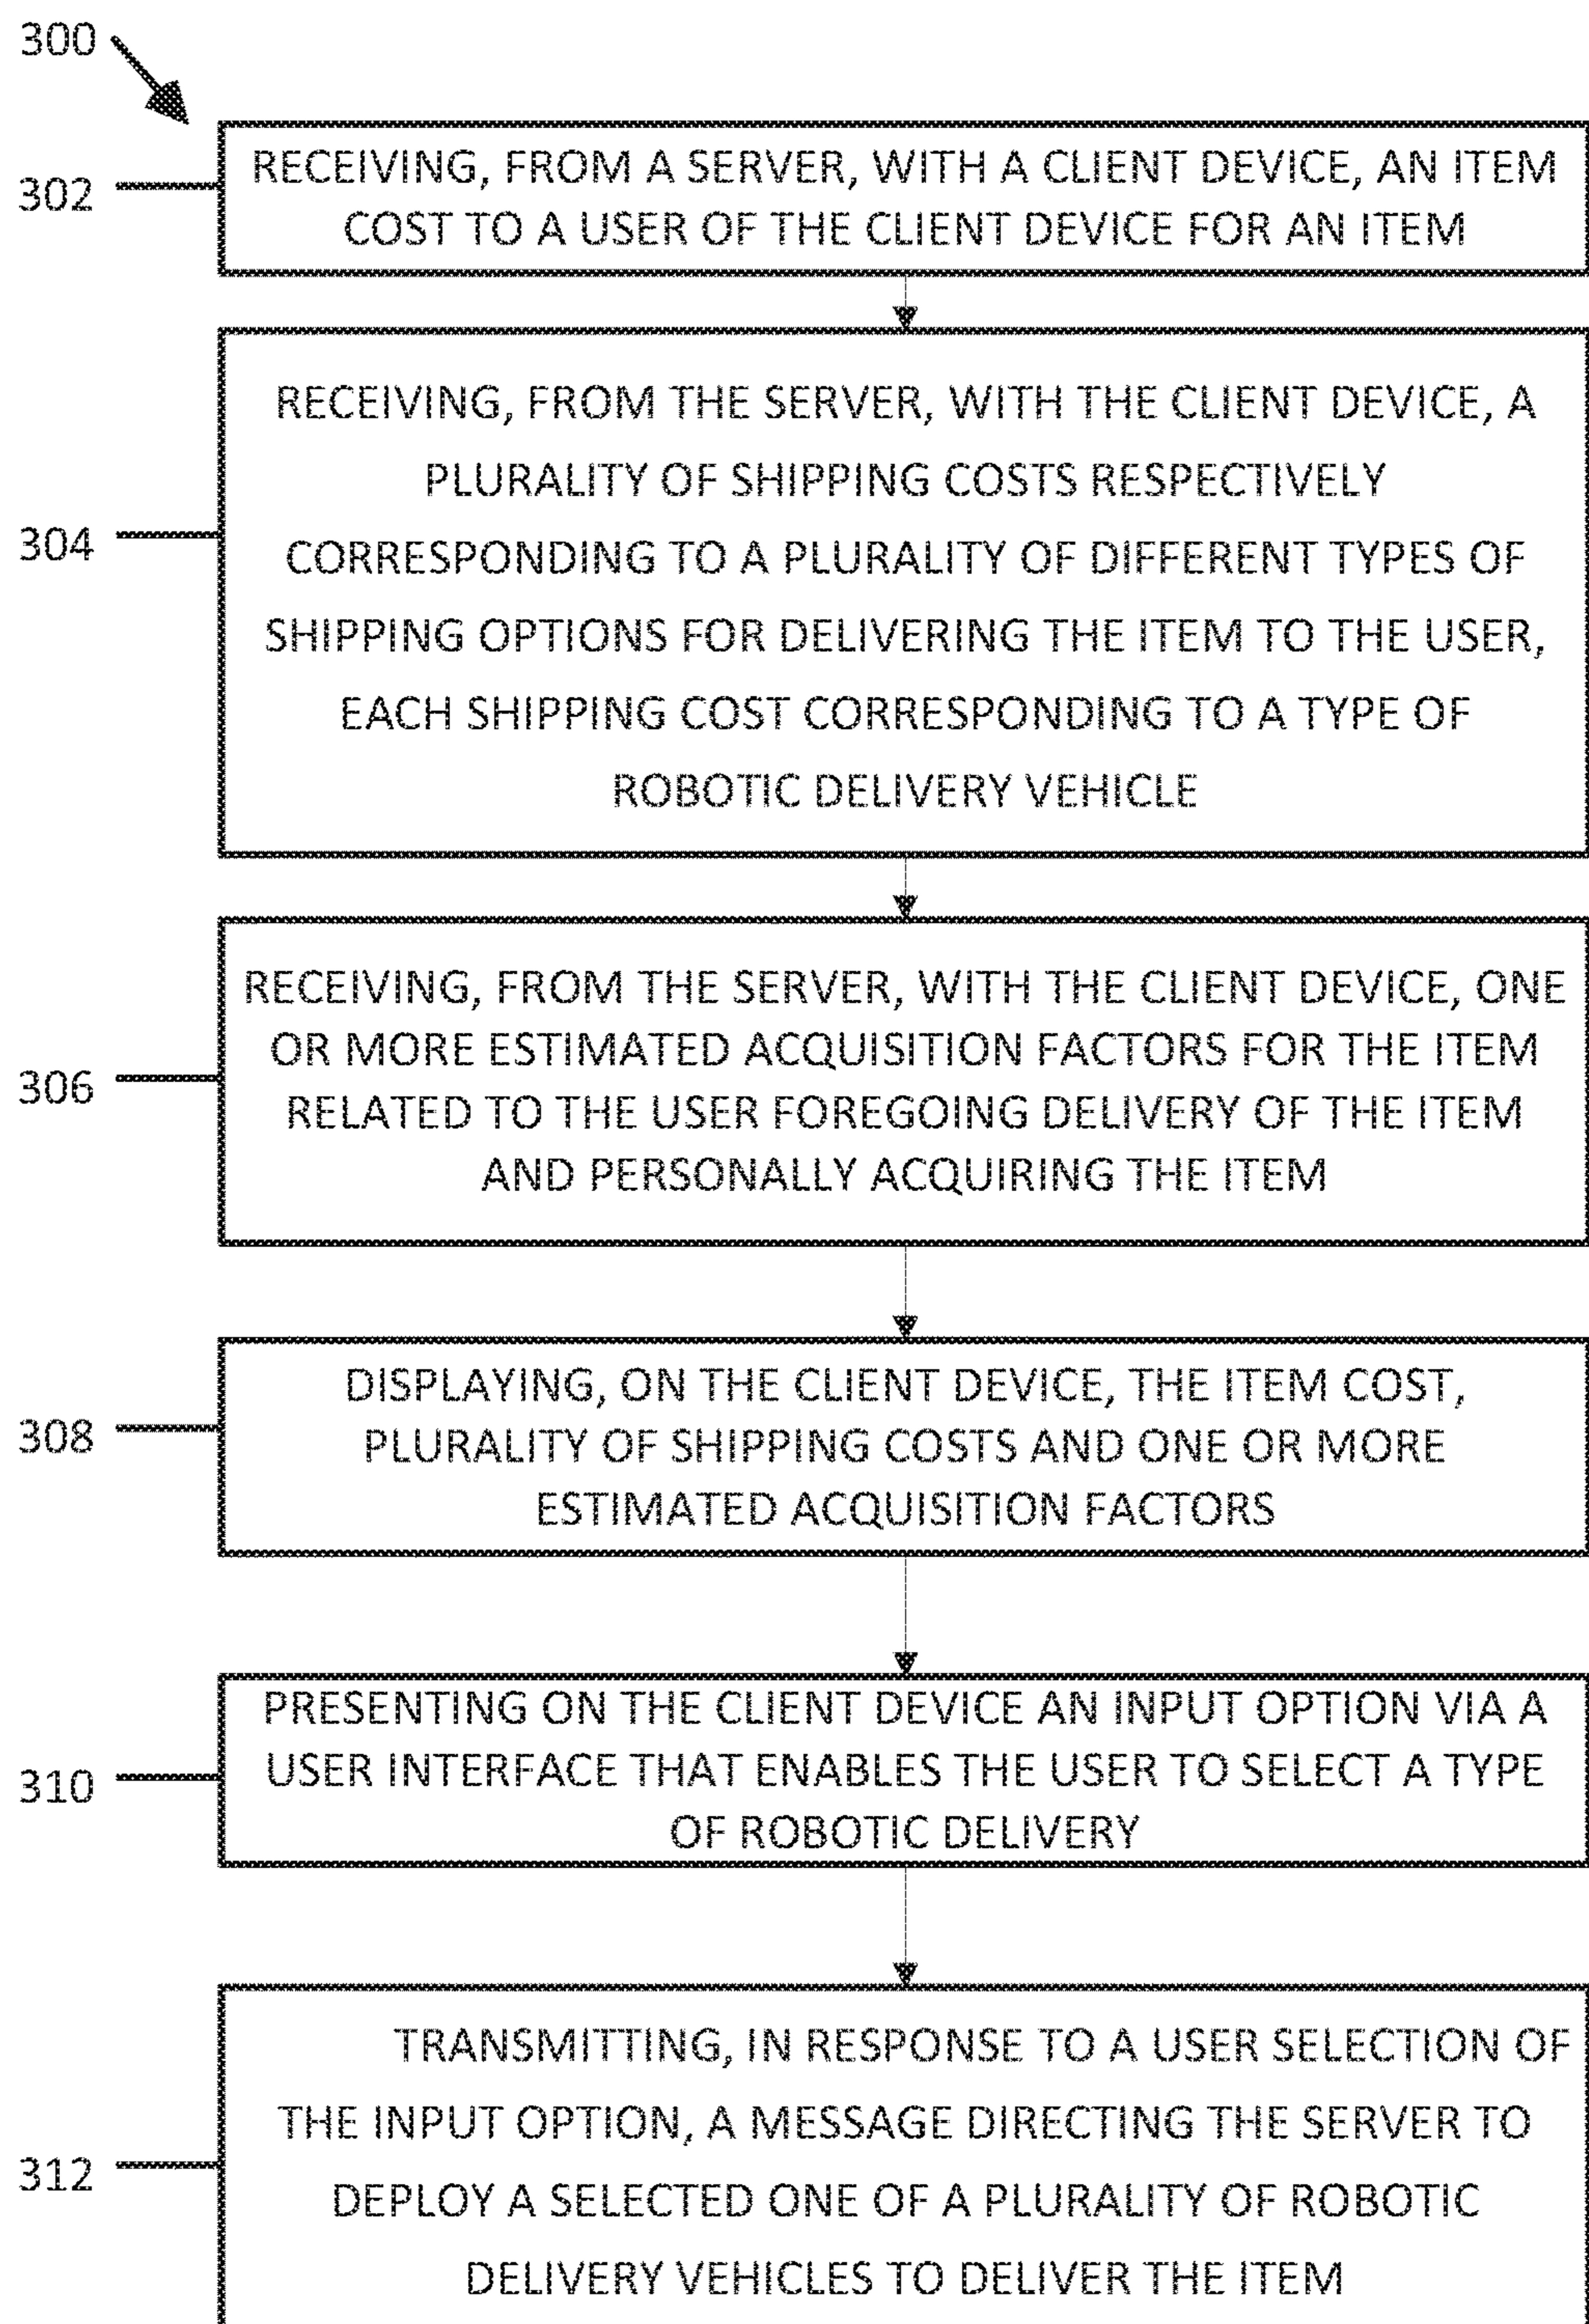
300

302 RECEIVING, FROM A SERVER, WITH A CLIENT DEVICE, AN ITEM COST TO A USER OF THE CLIENT DEVICE FOR AN ITEM

304 RECEIVING, FROM THE SERVER, WITH THE CLIENT DEVICE, A PLURALITY OF SHIPPING COSTS RESPECTIVELY CORRESPONDING TO A PLURALITY OF DIFFERENT TYPES OF SHIPPING OPTIONS FOR DELIVERING THE ITEM TO THE USER, EACH SHIPPING COST CORRESPONDING TO A TYPE OF ROBOTIC DELIVERY VEHICLE

306 RECEIVING, FROM THE SERVER, WITH THE CLIENT DEVICE, ONE OR MORE ESTIMATED ACQUISITION FACTORS FOR THE ITEM RELATED TO THE USER FOREGOING DELIVERY OF THE ITEM AND PERSONALLY ACQUIRING THE ITEM

308 DISPLAYING, ON THE CLIENT DEVICE, THE ITEM COST, PLURALITY OF SHIPPING COSTS AND ONE OR MORE ESTIMATED ACQUISITION FACTORS

310 PRESENTING ON THE CLIENT DEVICE AN INPUT OPTION VIA A USER INTERFACE THAT ENABLES THE USER TO SELECT A TYPE OF ROBOTIC DELIVERY

312 TRANSMITTING, IN RESPONSE TO A USER SELECTION OF THE INPUT OPTION, A MESSAGE DIRECTING THE SERVER TO DEPLOY A SELECTED ONE OF A PLURALITY OF ROBOTIC DELIVERY VEHICLES TO DELIVER THE ITEM